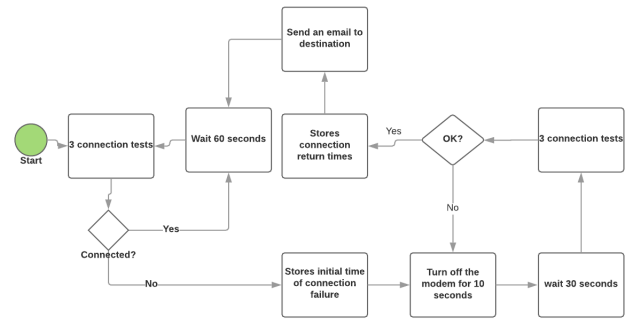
Start

3 connection tests

Connected?

Yes

No

Wait 60 seconds

Send an email to destination

Stores connection return times

Yes

OK?

No

3 connection tests

Stores initial time of connection failure

Turn off the modem for 10 seconds

wait 30 seconds